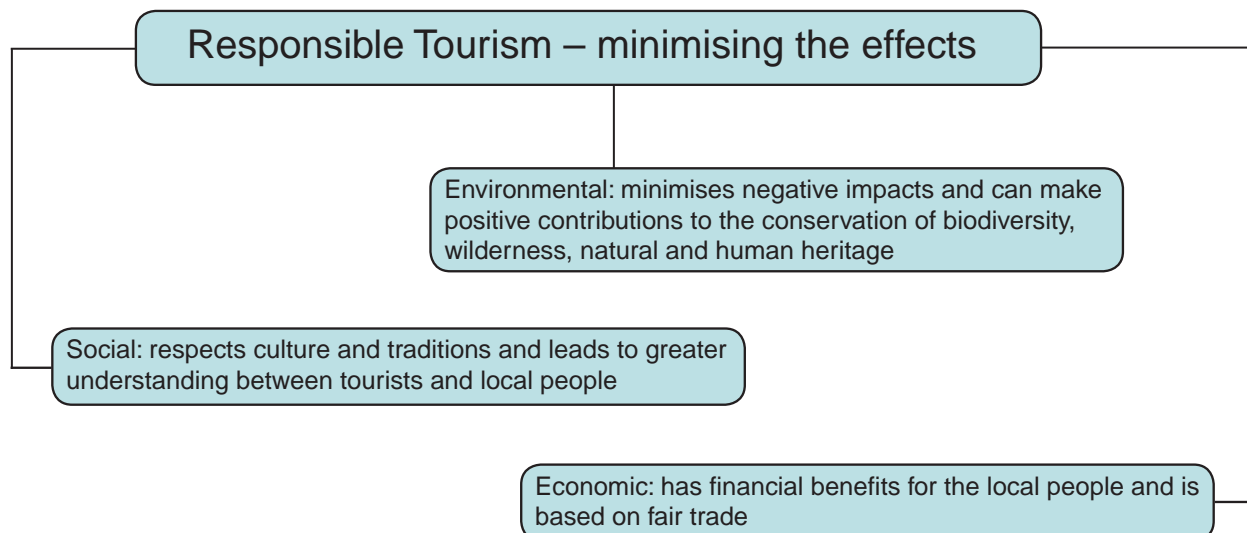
Responsible Tourism – minimising the effects

Environmental: minimises negative impacts and can make positive contributions to the conservation of biodiversity, wilderness, natural and human heritage

Social: respects culture and traditions and leads to greater understanding between tourists and local people

Economic: has financial benefits for the local people and is based on fair trade